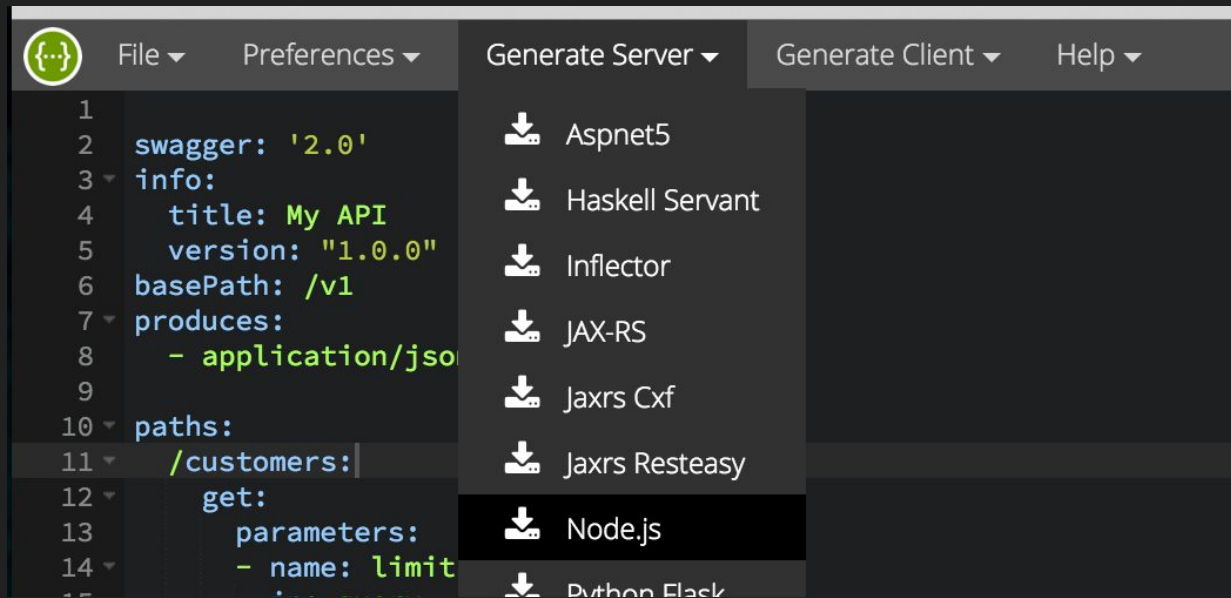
{...} File Preferences Generate Server Generate Client Help

1
2 swagger: '2.0'
3 info:
4 title: My API
5 version: "1.0.0"
6 basePath: /v1
7 produces:
8 - application/jso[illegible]
9
10 paths:
11 /customers:
12 get:
13 parameters:
14 - name: limit

Aspnet5
Haskell Servant
Inflector
JAX-RS
Jaxrs Cxf
Jaxrs Resteasy
Node.js
Python Flask